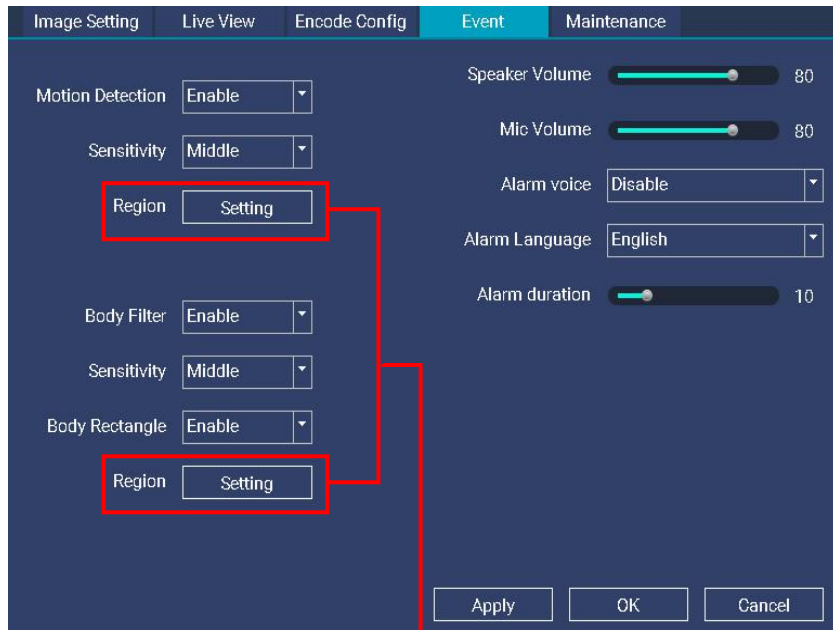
Image Setting Live View Encode Config Event Maintenance

Motion Detection Enable

Sensitivity Middle

Region Setting

Body Filter Enable

Sensitivity Middle

Body Rectangle Enable

Region Setting

Speaker Volume 80

Mic Volume 80

Alarm voice Disable

Alarm Language English

Alarm duration 10

Apply OK Cancel